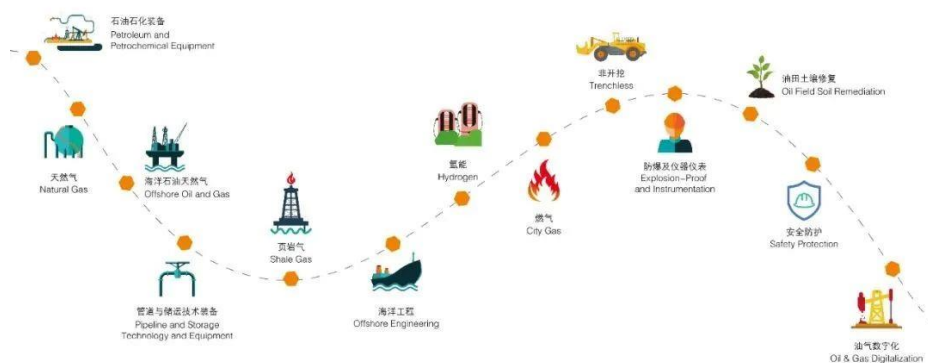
石油石化装备
Petroleum and Petrochemical Equipment

天然气
Natural Gas

海洋石油天然气
Offshore Oil and Gas

管道与储运技术装备
Pipeline and Storage Technology and Equipment

页岩气
Shale Gas

海洋工程
Offshore Engineering

氢能
Hydrogen

燃气
City Gas

非开挖
Trenchless

防爆及仪器仪表
Explosion-Proof and Instrumentation

油田土壤修复
Oil Field Soil Remediation

安全防护
Safety Protection

油气数字化
Oil & Gas Digitalization